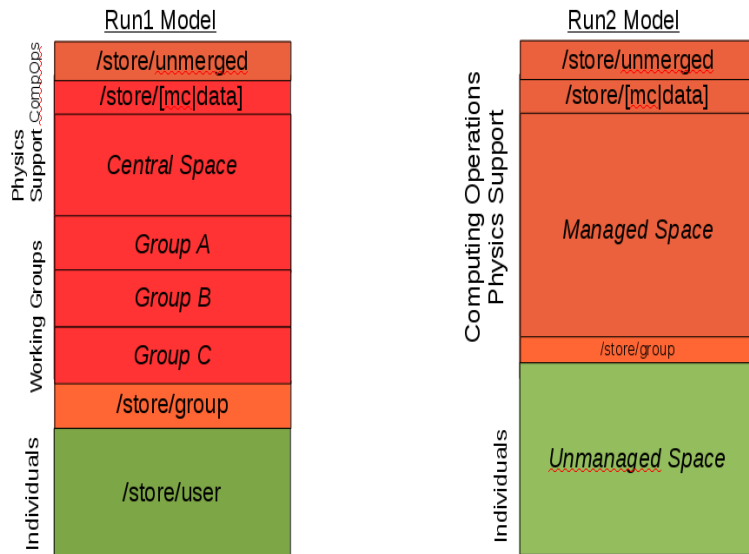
Run1 Model

CompOps
/store/unmerged
/store/[mc|data]

Physics Support
Central Space

Working Groups
Group A
Group B
Group C

/store/group

Individuals
/store/user

Run2 Model

Computing Operations Physics Support
/store/unmerged
/store/[mc|data]
Managed Space
/store/group

Individuals
Unmanaged Space